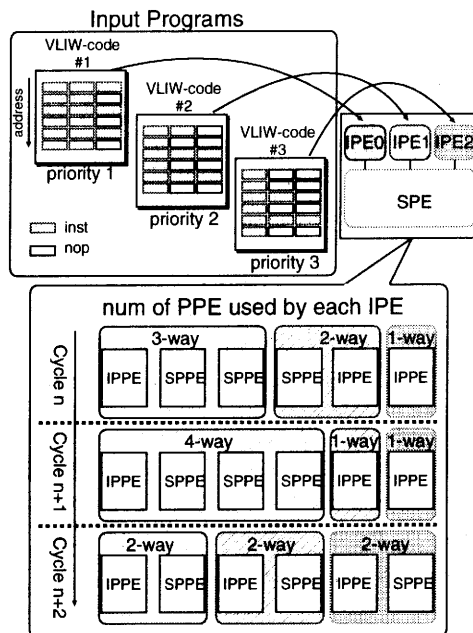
Input Programs

VLIW-code #1

address

priority 1

VLIW-code #2

priority 2

VLIW-code #3

priority 3

inst

nop

IPE0 IPE1 IPE2

SPE

num of PPE used by each IPE

Cycle n

3-way

IPPE SPPE SPPE

2-way

SPPE IPPE

1-way

IPPE

Cycle n+1

4-way

IPPE SPPE SPPE SPPE

1-way

IPPE

1-way

IPPE

Cycle n+2

2-way

IPPE SPPE

2-way

IPPE SPPE

2-way

IPPE SPPE